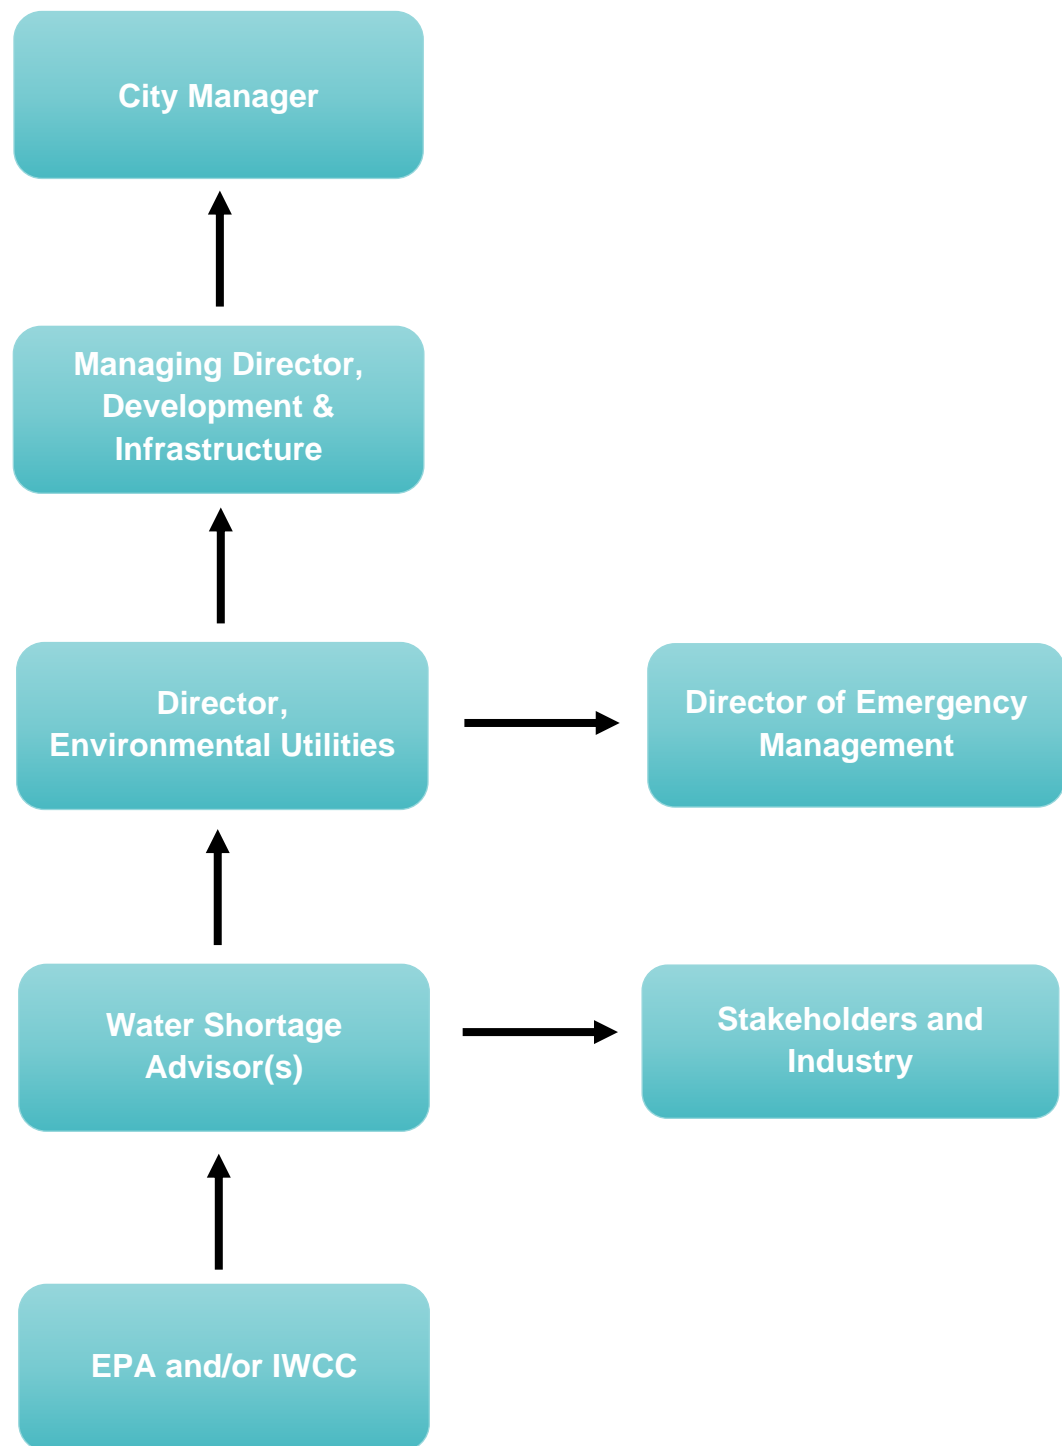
City Manager

Managing Director, Development & Infrastructure

Director, Environmental Utilities

Director of Emergency Management

Water Shortage Advisor(s)

Stakeholders and Industry

EPA and/or IWCC